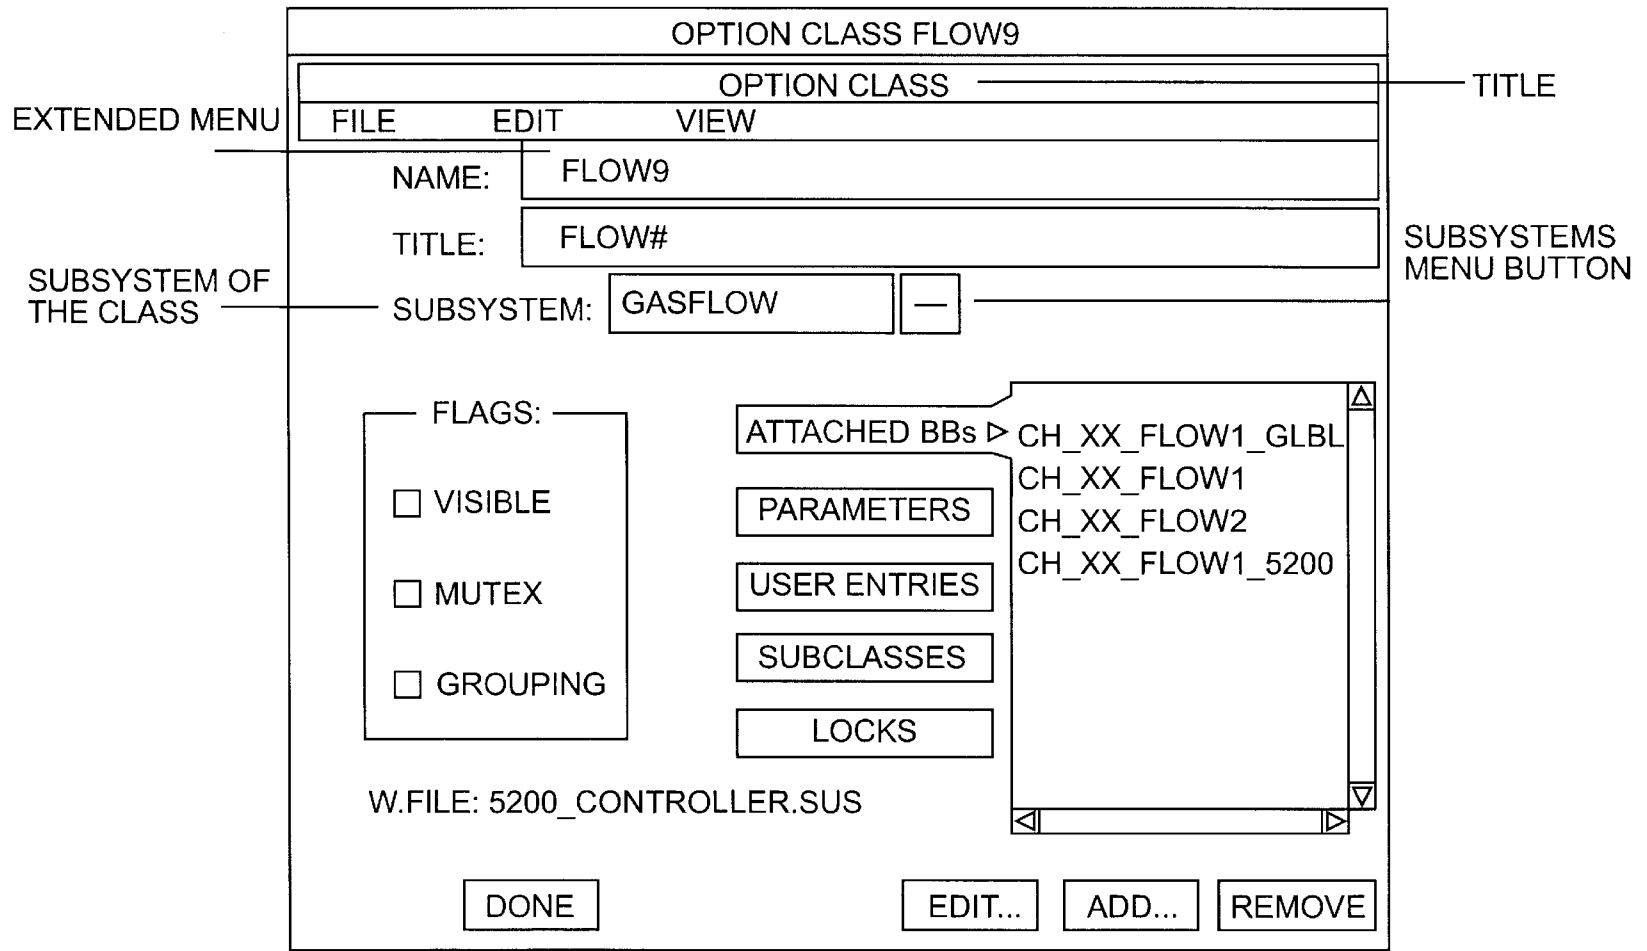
OPTION CLASS FLOW9

OPTION CLASS

TITLE

EXTENDED MENU

FILE EDIT VIEW

NAME: FLOW9

TITLE: FLOW#

SUBSYSTEMS MENU BUTTON

SUBSYSTEM OF THE CLASS

SUBSYSTEM: GASFLOW —

FLAGS:

VISIBLE

MUTEX

GROUPING

ATTACHED BBs ▷

PARAMETERS

USER ENTRIES

SUBCLASSES

LOCKS

CH_XX_FLOW1_GLBL
CH_XX_FLOW1
CH_XX_FLOW2
CH_XX_FLOW1_5200

W.FILE: 5200_CONTROLLER.SUS

DONE

EDIT...

ADD...

REMOVE